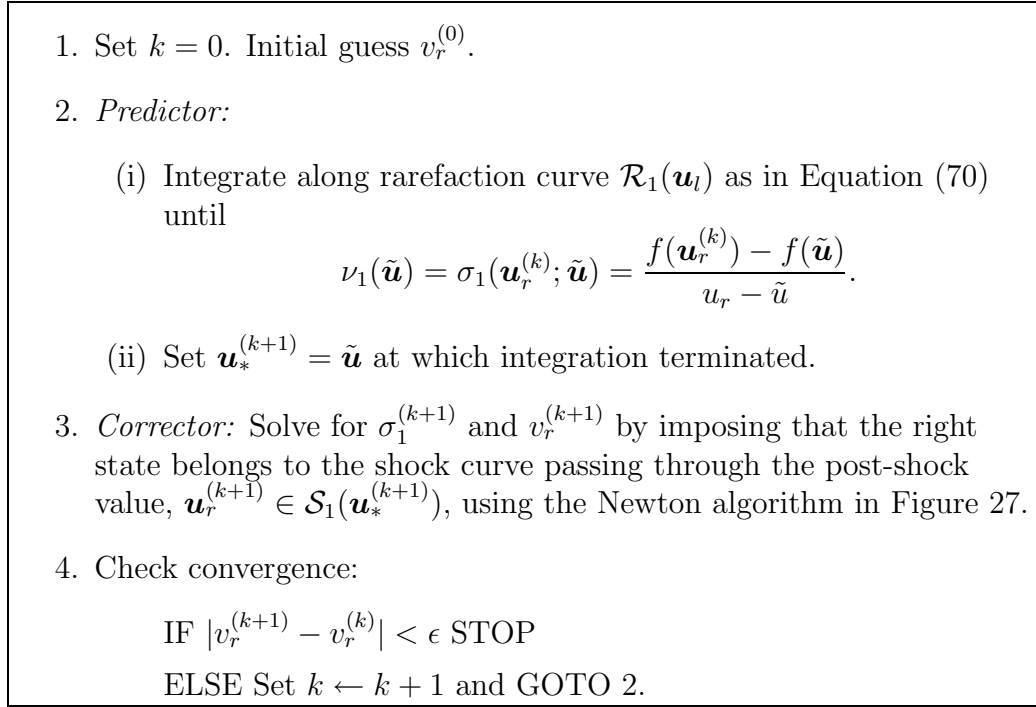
1. Set $k = 0$. Initial guess $v_r^{(0)}$.

2. *Predictor:*

(i) Integrate along rarefaction curve $\mathcal{R}_1(\boldsymbol{u}_l)$ as in Equation (70) until
$$\nu_1(\tilde{\boldsymbol{u}}) = \sigma_1(\boldsymbol{u}_r^{(k)}; \tilde{\boldsymbol{u}}) = \frac{f(\boldsymbol{u}_r^{(k)}) - f(\tilde{\boldsymbol{u}})}{u_r - \tilde{u}}.$$

(ii) Set $\boldsymbol{u}_*^{(k+1)} = \tilde{\boldsymbol{u}}$ at which integration terminated.

3. *Corrector:* Solve for $\sigma_1^{(k+1)}$ and $v_r^{(k+1)}$ by imposing that the right state belongs to the shock curve passing through the post-shock value, $\boldsymbol{u}_r^{(k+1)} \in \mathcal{S}_1(\boldsymbol{u}_*^{(k+1)})$, using the Newton algorithm in Figure 27.

4. Check convergence:

IF $|v_r^{(k+1)} - v_r^{(k)}| < \epsilon$ STOP

ELSE Set $k \leftarrow k + 1$ and GOTO 2.